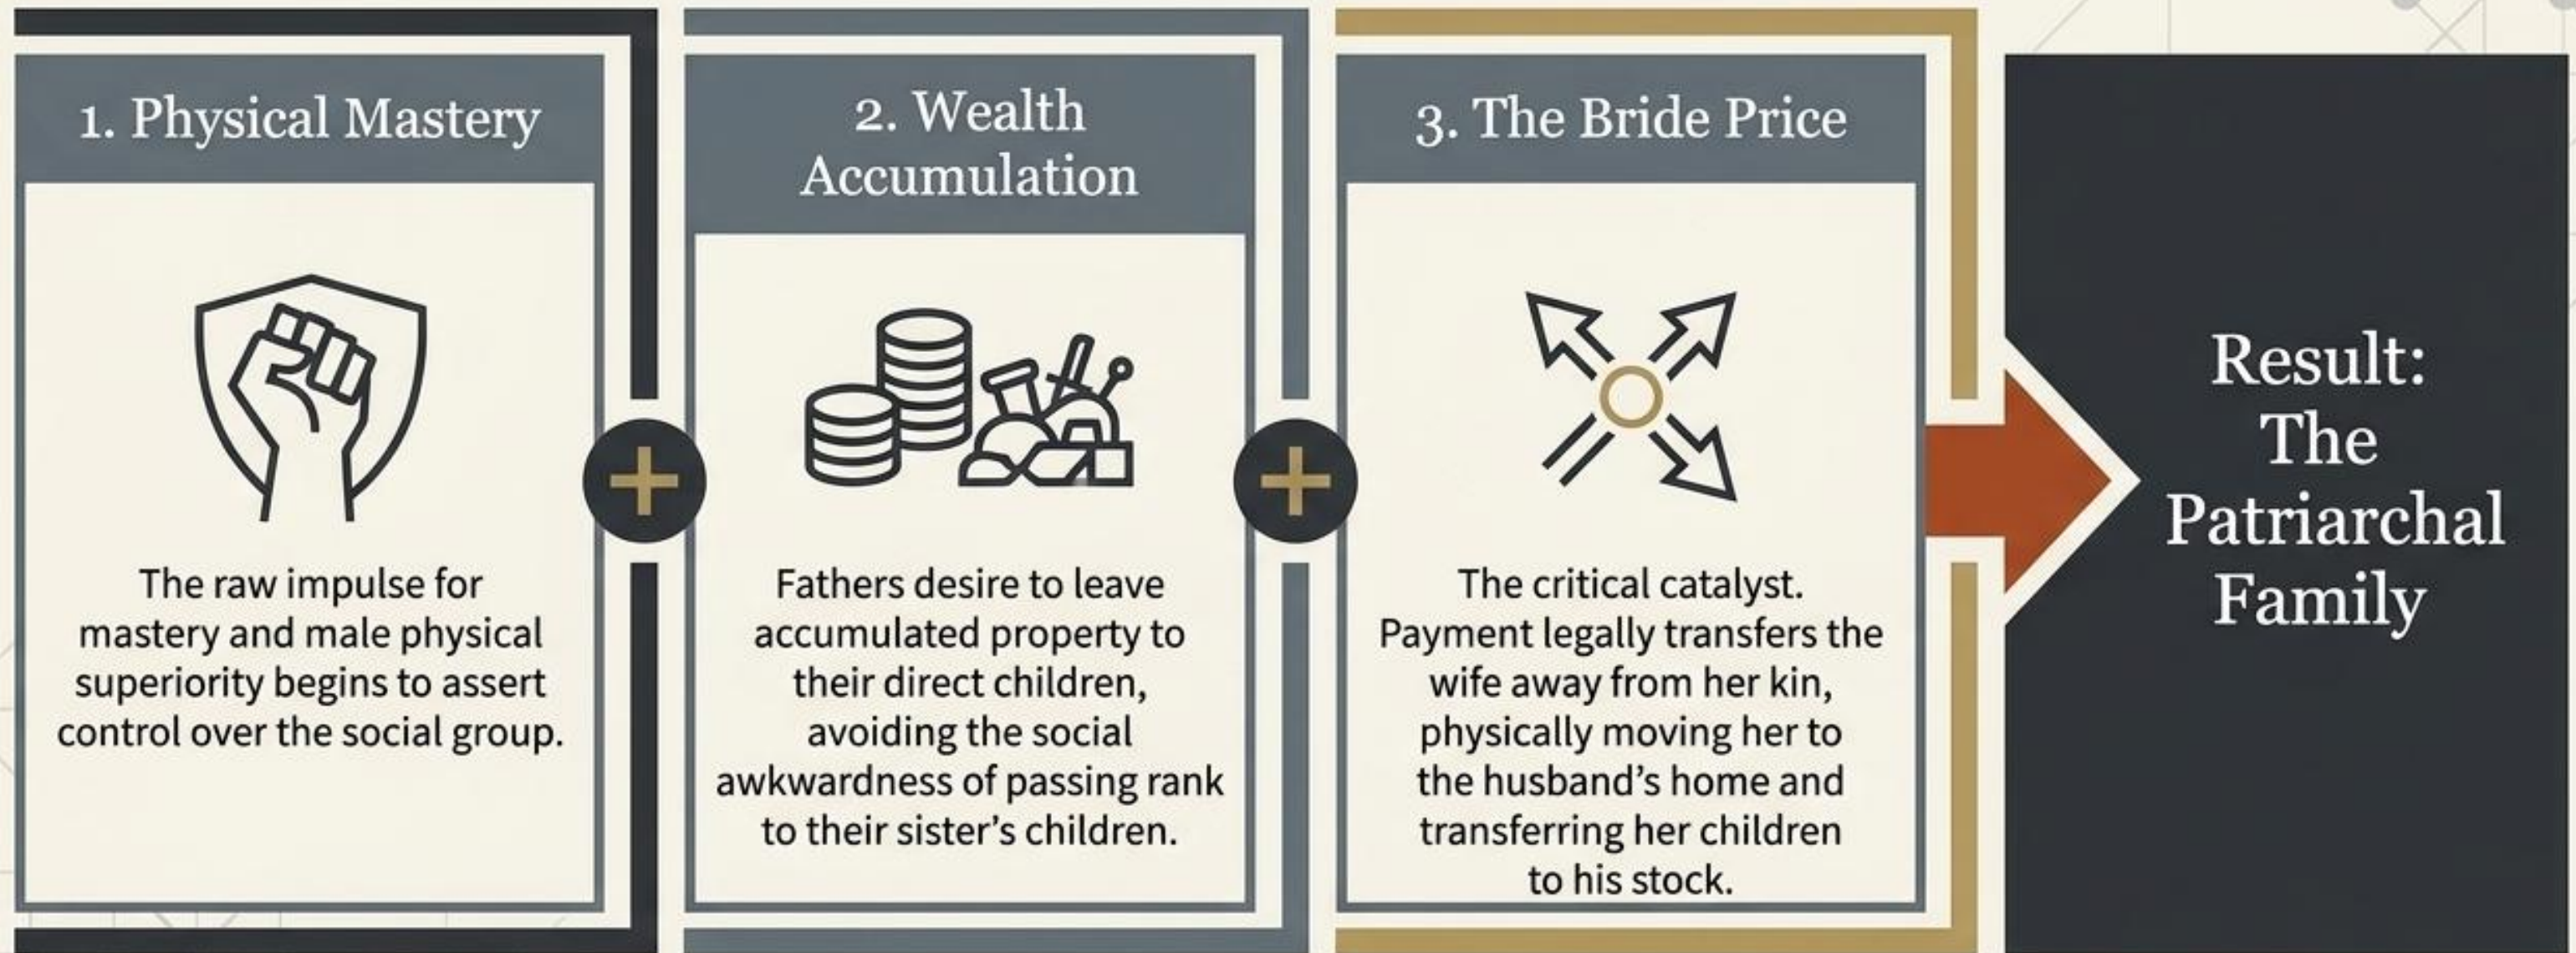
1. Physical Mastery

The raw impulse for mastery and male physical superiority begins to assert control over the social group.

2. Wealth Accumulation

Fathers desire to leave accumulated property to their direct children, avoiding the social awkwardness of passing rank to their sister's children.

3. The Bride Price

The critical catalyst. Payment legally transfers the wife away from her kin, physically moving her to the husband's home and transferring her children to his stock.

Result: The Patriarchal Family